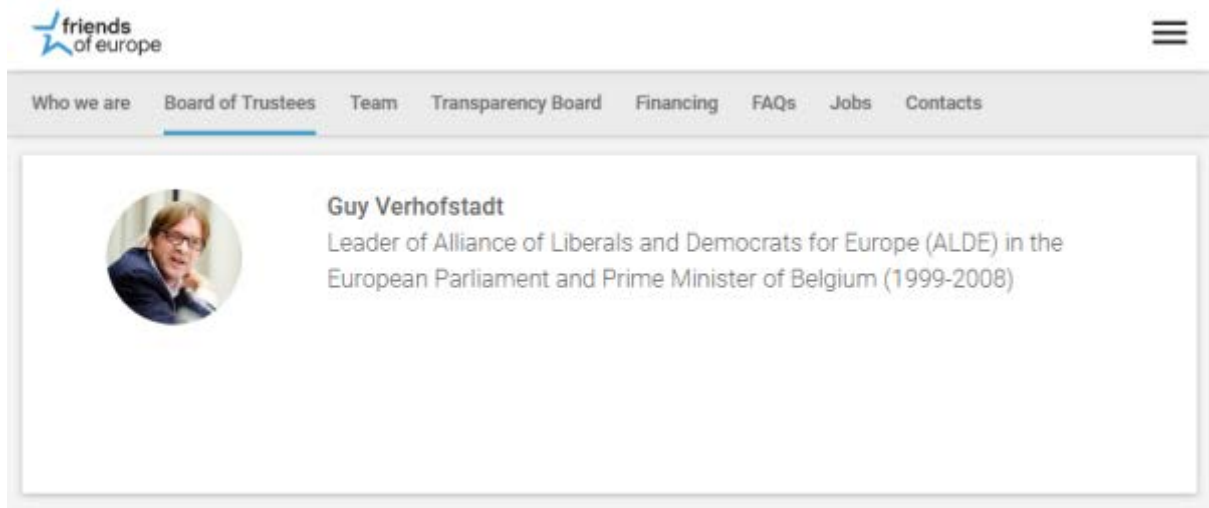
friends of europe

Who we are Board of Trustees Team Transparency Board Financing FAQs Jobs Contacts

Guy Verhofstadt

Leader of Alliance of Liberals and Democrats for Europe (ALDE) in the European Parliament and Prime Minister of Belgium (1999-2008)